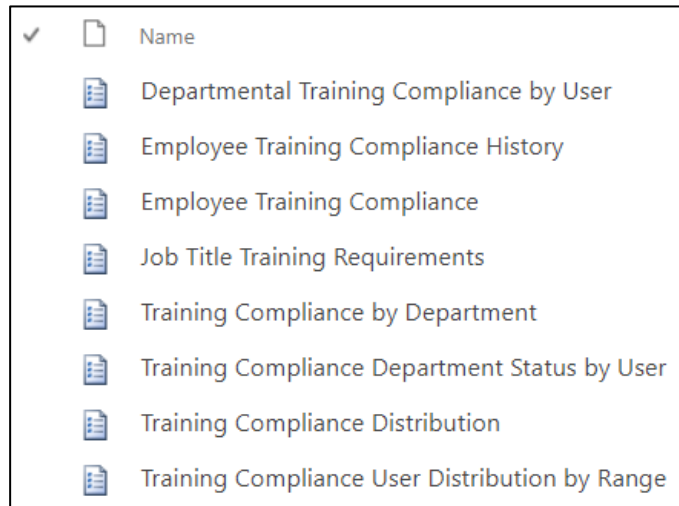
Name

Departmental Training Compliance by User

Employee Training Compliance History

Employee Training Compliance

Job Title Training Requirements

Training Compliance by Department

Training Compliance Department Status by User

Training Compliance Distribution

Training Compliance User Distribution by Range